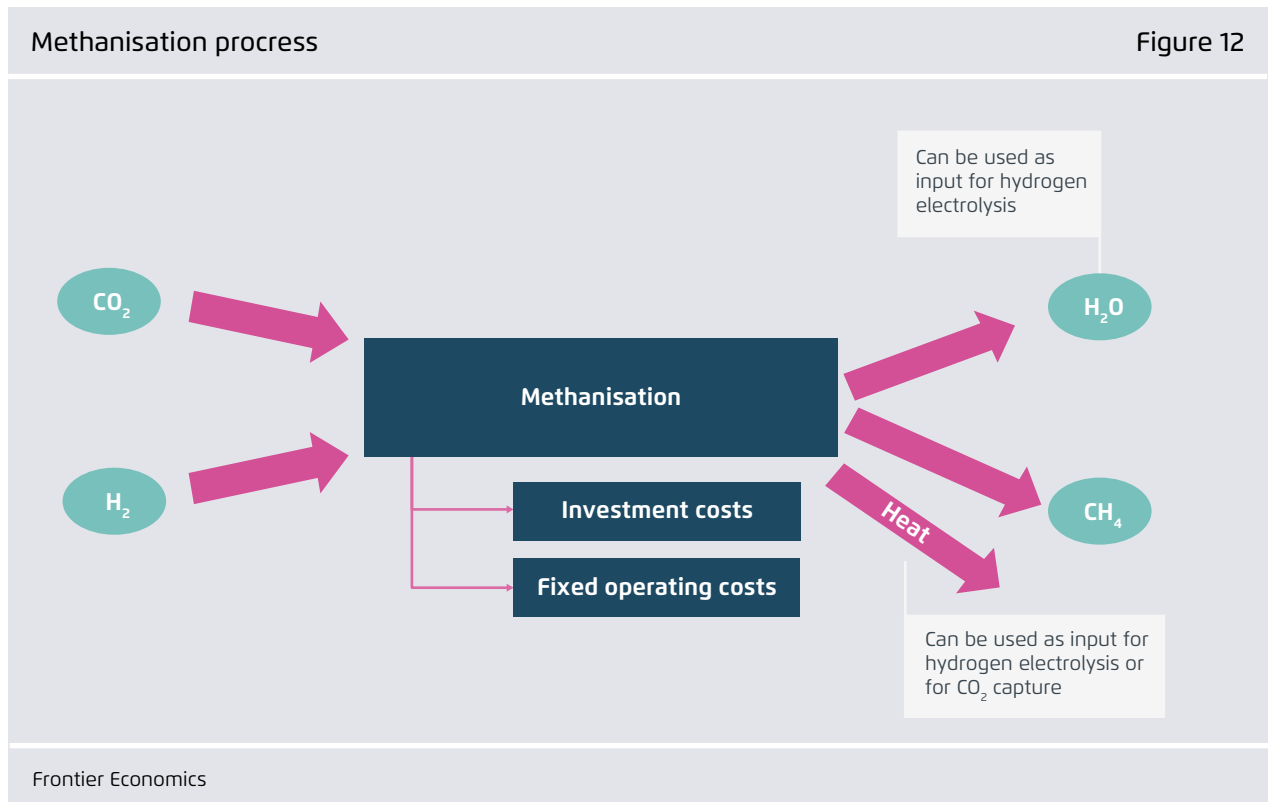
Methanisation procress

Figure 12

Can be used as input for hydrogen electrolysis

$CO_2$

$H_2O$

Methanisation

$H_2$

Investment costs

Heat

$CH_4$

Fixed operating costs

Can be used as input for hydrogen electrolysis or for $CO_2$ capture

Frontier Economics